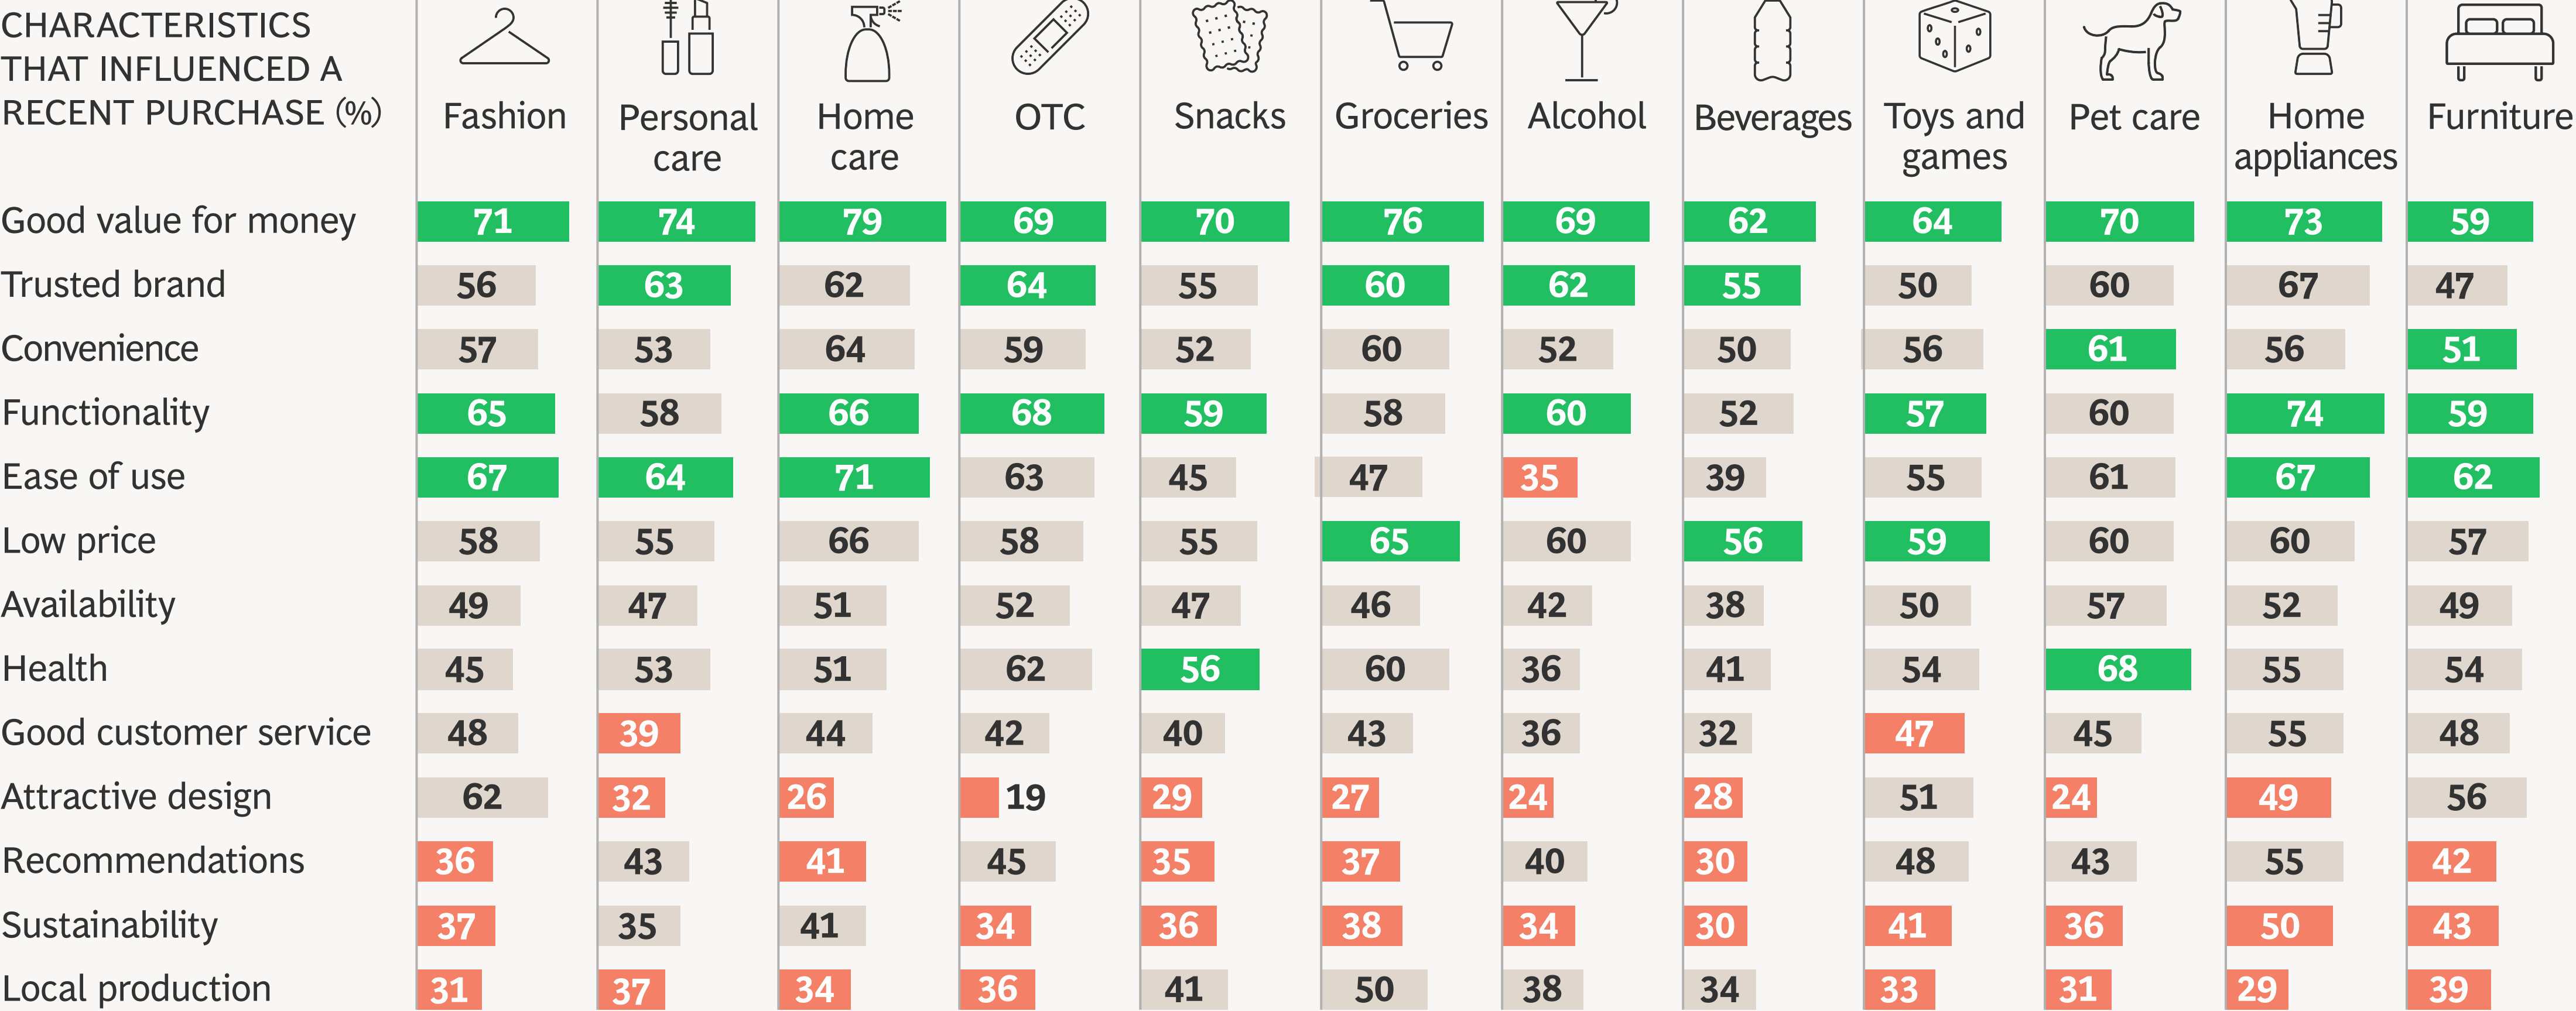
| CHARACTERISTICS THAT INFLUENCED A RECENT PURCHASE (%) | Fashion | Personal care | Home care | OTC | Snacks | Groceries | Alcohol | Beverages | Toys and games | Pet care | Home appliances | Furniture |
|---|---|---|---|---|---|---|---|---|---|---|---|---|
| Good value for money | 71 | 74 | 79 | 69 | 70 | 76 | 69 | 62 | 64 | 70 | 73 | 59 |
| Trusted brand | 56 | 63 | 62 | 64 | 55 | 60 | 62 | 55 | 50 | 60 | 67 | 47 |
| Convenience | 57 | 53 | 64 | 59 | 52 | 60 | 52 | 50 | 56 | 61 | 56 | 51 |
| Functionality | 65 | 58 | 66 | 68 | 59 | 58 | 60 | 52 | 57 | 60 | 74 | 59 |
| Ease of use | 67 | 64 | 71 | 63 | 45 | 47 | 35 | 39 | 55 | 61 | 67 | 62 |
| Low price | 58 | 55 | 66 | 58 | 55 | 65 | 60 | 56 | 59 | 60 | 60 | 57 |
| Availability | 49 | 47 | 51 | 52 | 47 | 46 | 42 | 38 | 50 | 57 | 52 | 49 |
| Health | 45 | 53 | 51 | 62 | 56 | 60 | 36 | 41 | 54 | 68 | 55 | 54 |
| Good customer service | 48 | 39 | 44 | 42 | 40 | 43 | 36 | 32 | 47 | 45 | 55 | 48 |
| Attractive design | 62 | 32 | 26 | 19 | 29 | 27 | 24 | 28 | 51 | 24 | 49 | 56 |
| Recommendations | 36 | 43 | 41 | 45 | 35 | 37 | 40 | 30 | 48 | 43 | 55 | 42 |
| Sustainability | 37 | 35 | 41 | 34 | 36 | 38 | 34 | 30 | 41 | 36 | 50 | 43 |
| Local production | 31 | 37 | 34 | 36 | 41 | 50 | 38 | 34 | 33 | 31 | 29 | 39 |